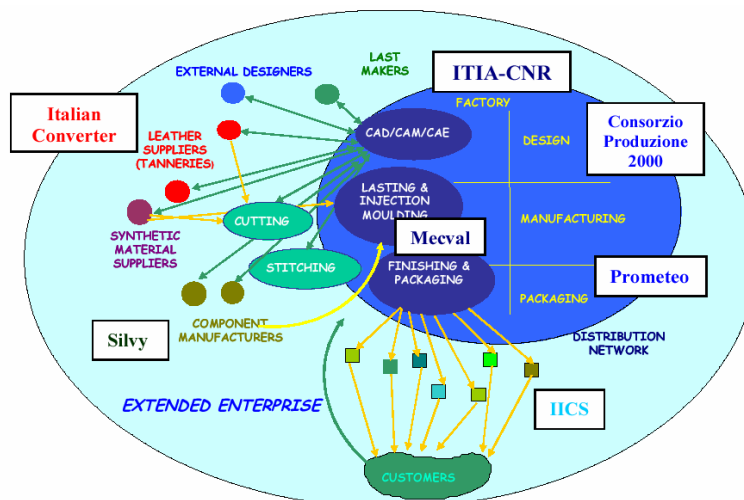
LAST MAKERS

EXTERNAL DESIGNERS

ITIA-CNR

Italian Converter

FACTORY

LEATHER SUPPLIERS (TANNERIES)

CAD/CAM/CAE

DESIGN

Consorzio Produzione 2000

LASTING & INJECTION MOULDING

SYNTHETIC MATERIAL SUPPLIERS

CUTTING

MANUFACTURING

Mecval

STITCHING

FINISHING & PACKAGING

Prometeo

PACKAGING

COMPONENT MANUFACTURERS

Silvy

DISTRIBUTION NETWORK

EXTENDED ENTERPRISE

IICS

CUSTOMERS